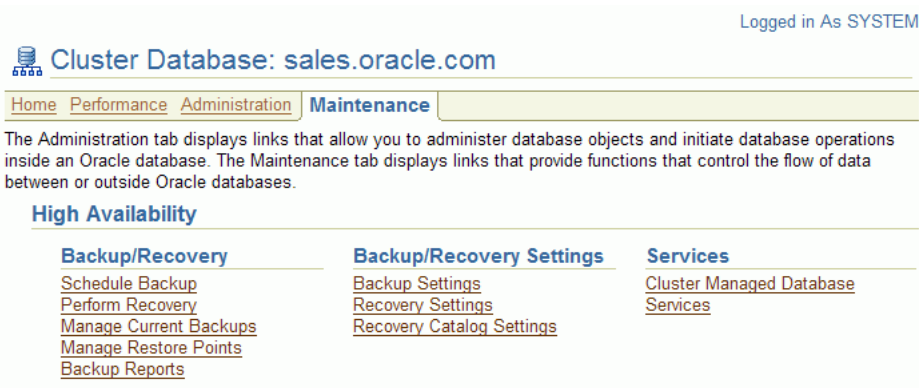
Logged in As SYSTEM

Cluster Database: sales.oracle.com

Home Performance Administration Maintenance

The Administration tab displays links that allow you to administer database objects and initiate database operations inside an Oracle database. The Maintenance tab displays links that provide functions that control the flow of data between or outside Oracle databases.

High Availability

Backup/Recovery
Schedule Backup
Perform Recovery
Manage Current Backups
Manage Restore Points
Backup Reports

Backup/Recovery Settings
Backup Settings
Recovery Settings
Recovery Catalog Settings

Services
Cluster Managed Database Services